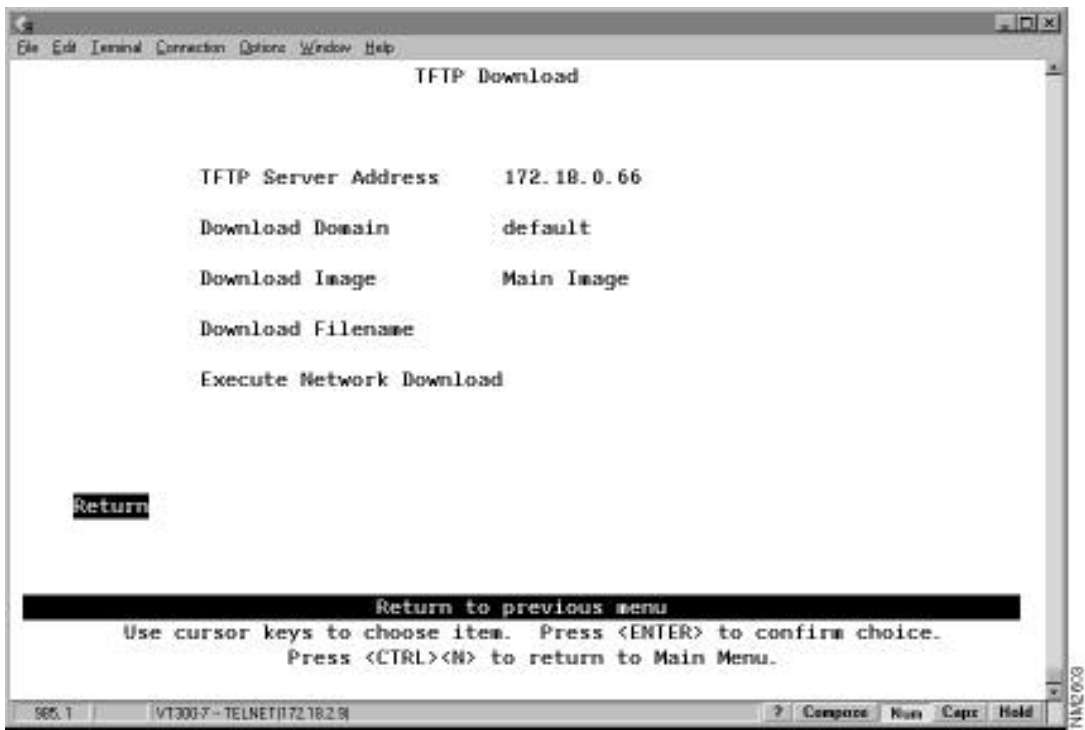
File Edit Terminal Connection Options Window Help

TFTP Download

TFTP Server Address 172.18.0.66

Download Domain default

Download Image Main Image

Download Filename

Execute Network Download

Return

Return to previous menu

Use cursor keys to choose item. Press <ENTER> to confirm choice.
Press <CTRL><N> to return to Main Menu.

985, 1 VT300-7 - TELNET(172.18.2.9) ? Compose Num Caps Hold

NM2603